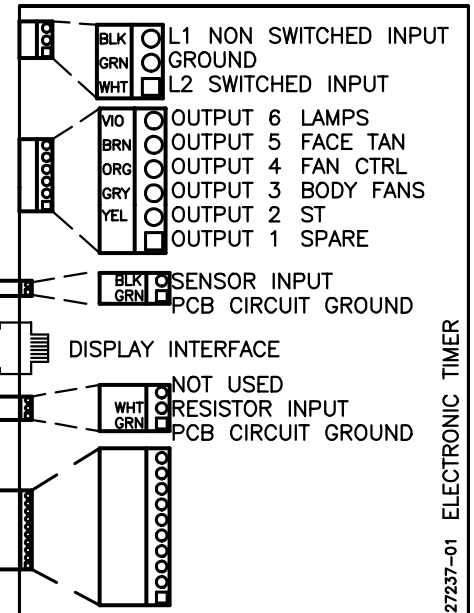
BLK L1 NON SWITCHED INPUT
GRN GROUND
WHT L2 SWITCHED INPUT

VIO OUTPUT 6 LAMPS
BRN OUTPUT 5 FACE TAN
ORG OUTPUT 4 FAN CTRL
GRY OUTPUT 3 BODY FANS
YEL OUTPUT 2 ST
OUTPUT 1 SPARE

BLK SENSOR INPUT
GRN PCB CIRCUIT GROUND

DISPLAY INTERFACE

NOT USED
WHT RESISTOR INPUT
GRN PCB CIRCUIT GROUND

27237-01 ELECTRONIC TIMER